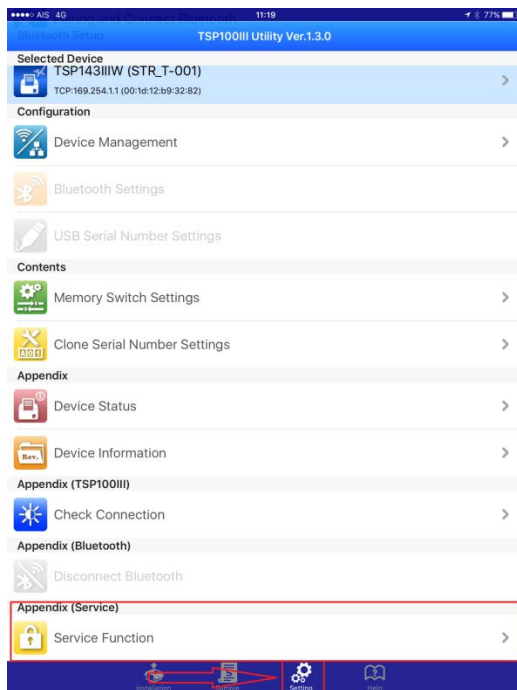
●●●●○ AIS 4G 11:19 77%
Bluetooth Setup
TSP100III Utility Ver.1.3.0

Selected Device
TSP143IIIW (STR_T-001)
TCP:169.254.1.1 (00:1d:12:b9:32:82)

Configuration
Device Management
Bluetooth Settings
USB Serial Number Settings

Contents
Memory Switch Settings
Clone Serial Number Settings

Appendix
Device Status
Device Information

Appendix (TSP100III)
Check Connection

Appendix (Bluetooth)
Disconnect Bluetooth

Appendix (Service)
Service Function

Installation
Sample
Setting
Help